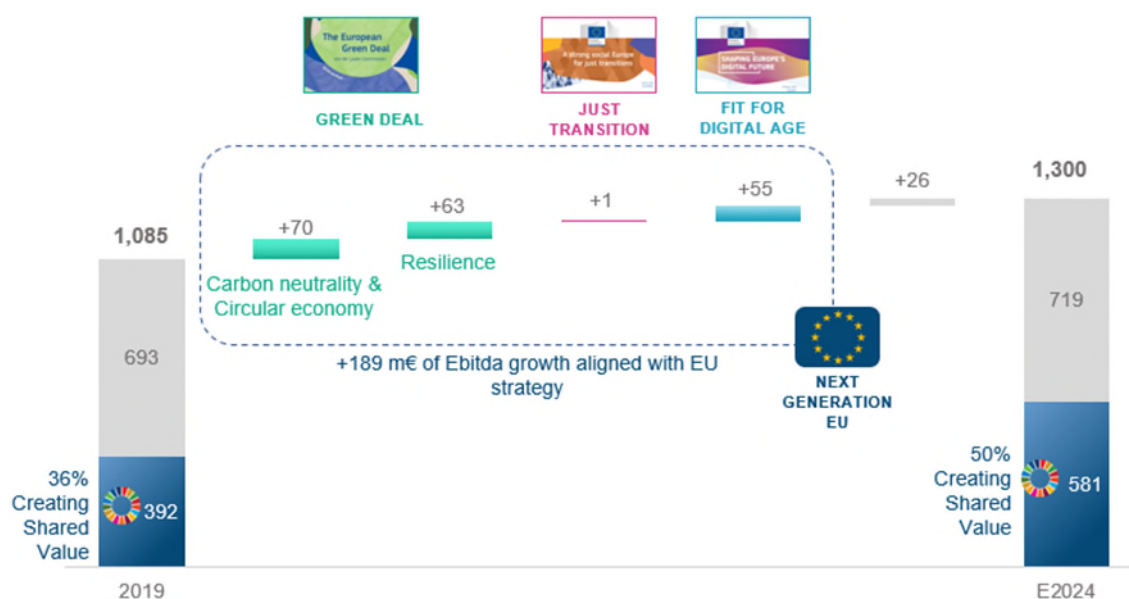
The European Green Deal

GREEN DEAL

A strong social Europe for just transitions

JUST TRANSITION

SHAPING EUROPE'S DIGITAL FUTURE

FIT FOR DIGITAL AGE

1,085

693

36% Creating Shared Value

392

+70

Carbon neutrality & Circular economy

+63

Resilience

+1

+55

+189 m€ of Ebitda growth aligned with EU strategy

NEXT GENERATION EU

+26

1,300

719

50% Creating Shared Value

581

2019

E2024